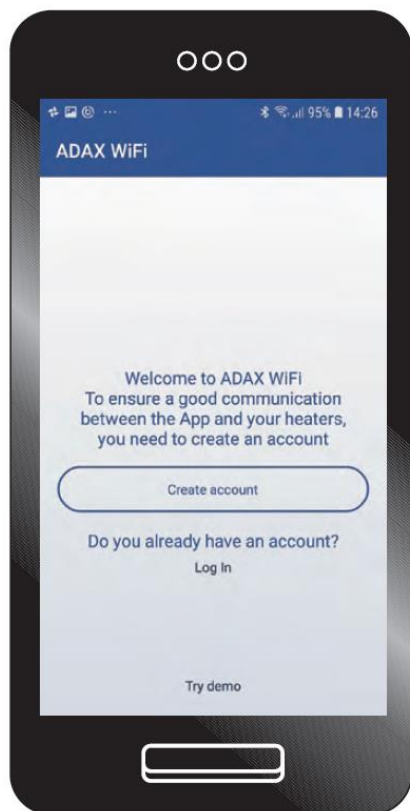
95% 14:26

ADAX WiFi

Welcome to ADAX WiFi
To ensure a good communication between the App and your heaters, you need to create an account

Create account

Do you already have an account?
Log In

Try demo